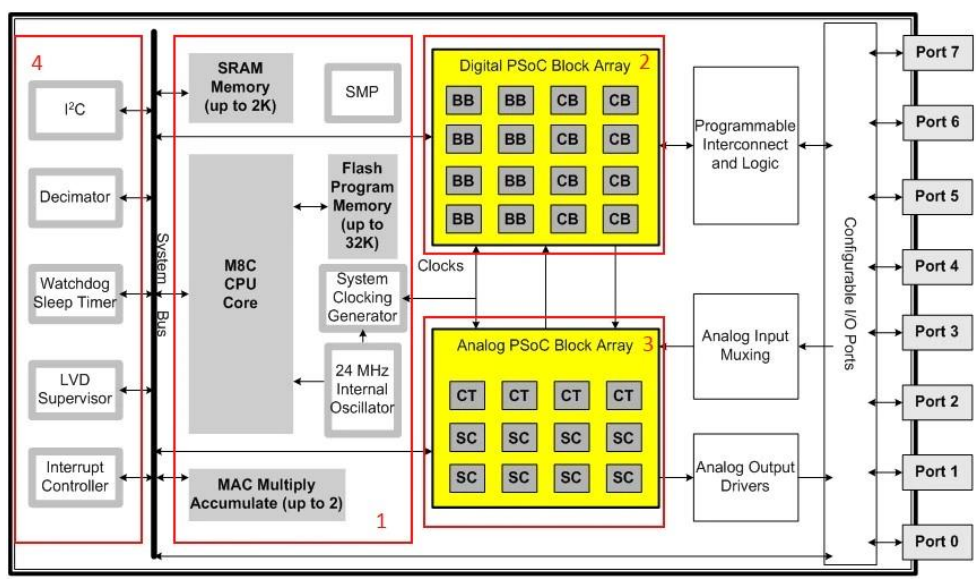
4

$I^2C$

Decimator

Watchdog Sleep Timer

LVD Supervisor

Interrupt Controller

System Bus

SRAM Memory (up to 2K)

SMP

M8C CPU Core

Flash Program Memory (up to 32K)

System Clocking Generator

24 MHz Internal Oscillator

MAC Multiply Accumulate (up to 2)

1

Digital PSoC Block Array 2

| BB | BB | CB | CB |
|---|---|---|---|
| BB | BB | CB | CB |
| BB | BB | CB | CB |
| BB | BB | CB | CB |

Clocks

Analog PSoC Block Array 3

| CT | CT | CT | CT |
|---|---|---|---|
| SC | SC | SC | SC |
| SC | SC | SC | SC |

Programmable Interconnect and Logic

Analog Input Muxing

Analog Output Drivers

Configurable I/O Ports

Port 7

Port 6

Port 5

Port 4

Port 3

Port 2

Port 1

Port 0